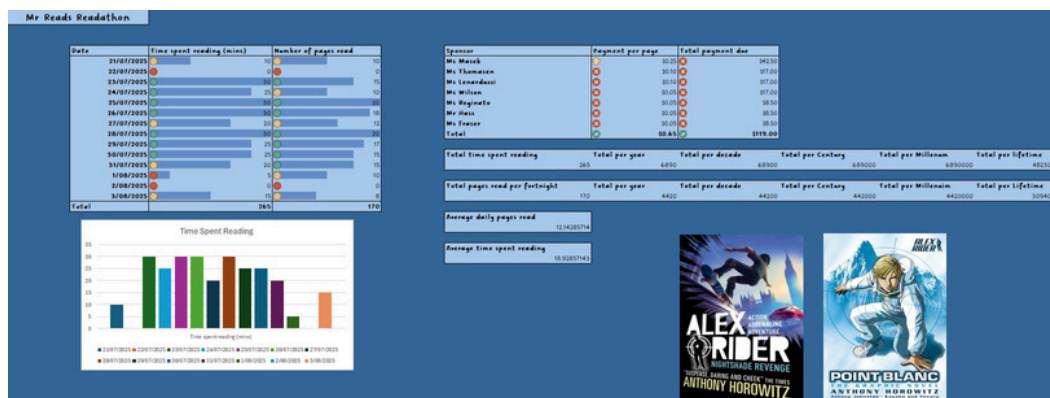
Mr Reads Readathon

| Date | Time spent reading (mins) | Number of pages read |
|---|---|---|
| 21/07/2025 | 10 | 10 |
| 22/07/2025 | 0 | 0 |
| 23/07/2025 | 30 | 15 |
| 24/07/2025 | 25 | 10 |
| 25/07/2025 | 30 | 20 |
| 26/07/2025 | 30 | 18 |
| 27/07/2025 | 20 | 12 |
| 28/07/2025 | 30 | 20 |
| 29/07/2025 | 25 | 17 |
| 30/07/2025 | 25 | 15 |
| 31/07/2025 | 20 | 15 |
| 1/08/2025 | 5 | 10 |
| 2/08/2025 | 0 | 0 |
| 3/08/2025 | 15 | 8 |
| Total | 265 | 170 |

| Sponsor | Payment per page | Total payment due |
|---|---|---|
| Ms Macek | $0.25 | $42.50 |
| Ms Thomasen | $0.10 | $17.00 |
| Ms Lenardacci | $0.10 | $17.00 |
| Mr Wilson | $0.05 | $17.00 |
| Ms Reginato | $0.05 | $8.50 |
| Mr Hess | $0.05 | $8.50 |
| Mr Fraser | $0.05 | $8.50 |
| Total | $0.65 | $119.00 |

| Total time spent reading | Total per year | Total per decade | Total per Century | Total per Millenum | Total per lifetime |
|---|---|---|---|---|---|
| 265 | 6890 | 68900 | 689000 | 6890000 | 4823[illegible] |

| Total pages read per fortnight | Total per year | Total per decade | Total per Century | Total per Millenium | Total per Lifetime |
|---|---|---|---|---|---|
| 170 | 4420 | 44200 | 442000 | 4420000 | 3094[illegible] |

Average daily pages read
12.14285714

Average time spent reading
18.92857143

Time Spent Reading
35
30
25
20
15
10
5
0
Time spent reading (mins)
21/07/2025 22/07/2025 23/07/2025 24/07/2025 25/07/2025 26/07/2025 27/07/2025 28/07/2025 29/07/2025 30/07/2025 31/07/2025 1/08/2025 2/08/2025 3/08/2025

ALEX RIDER
ACTION ADRENALINE ADVENTURE
NIGHTSHADE REVENGE
"SUSPENSE, DARING AND CHEEK" THE TIMES
ANTHONY HOROWITZ

ALEX RIDER
POINT BLANC
THE GRAPHIC NOVEL
ANTHONY HOROWITZ